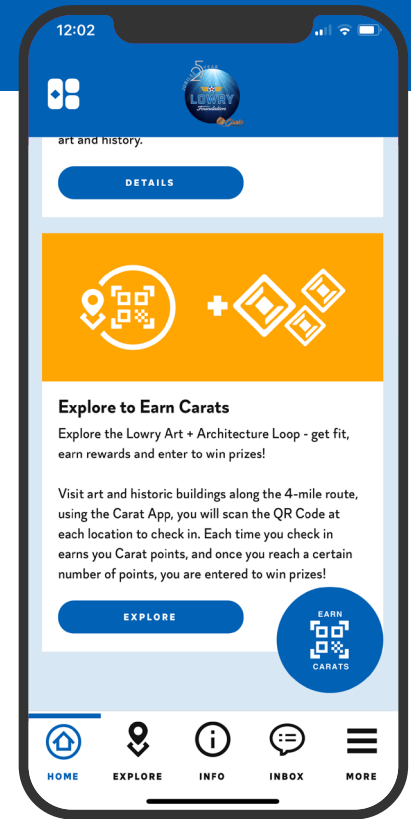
12:02

LOWRY
Foundation

art and history.

DETAILS

Explore to Earn Carats

Explore the Lowry Art + Architecture Loop - get fit, earn rewards and enter to win prizes!

Visit art and historic buildings along the 4-mile route, using the Carat App, you will scan the QR Code at each location to check in. Each time you check in earns you Carat points, and once you reach a certain number of points, you are entered to win prizes!

EXPLORE

EARN
CARATS

HOME
EXPLORE
INFO
INBOX
MORE